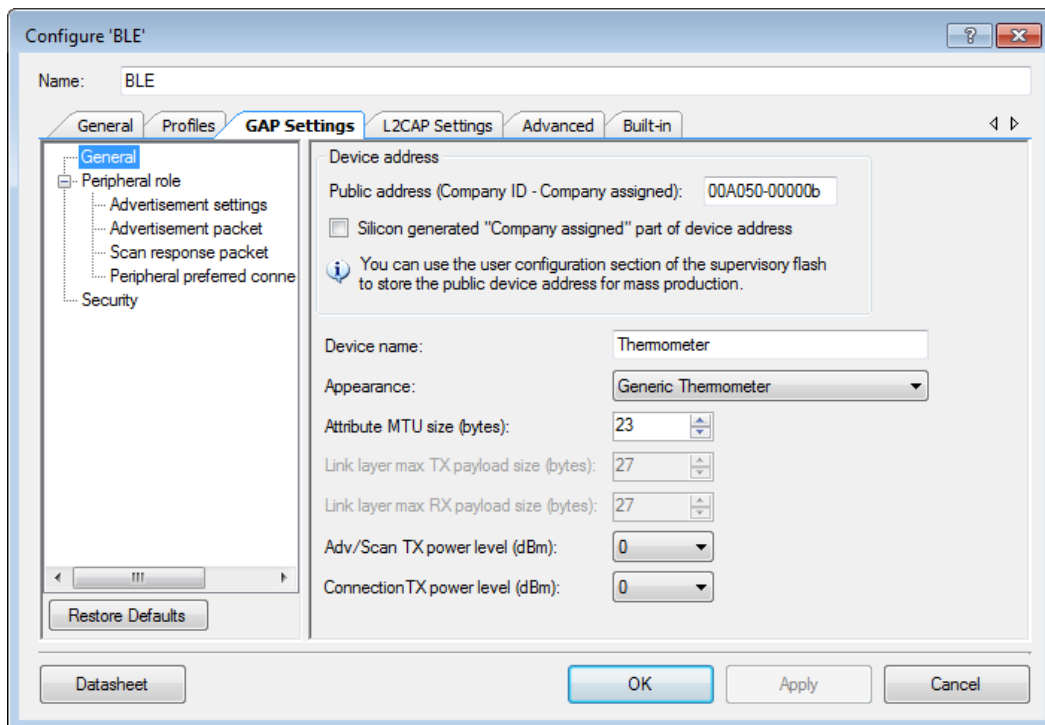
Configure 'BLE'

?

Name: BLE

General | Profiles | GAP Settings | L2CAP Settings | Advanced | Built-in

General
Peripheral role
Advertisement settings
Advertisement packet
Scan response packet
Peripheral preferred conne
Security

Restore Defaults

Device address

Public address (Company ID - Company assigned): 00A050-00000b

Silicon generated "Company assigned" part of device address

You can use the user configuration section of the supervisory flash to store the public device address for mass production.

Device name: Thermometer

Appearance: Generic Thermometer

Attribute MTU size (bytes): 23

Link layer max TX payload size (bytes): 27

Link layer max RX payload size (bytes): 27

Adv/Scan TX power level (dBm): 0

Connection TX power level (dBm): 0

Datasheet

OK

Apply

Cancel